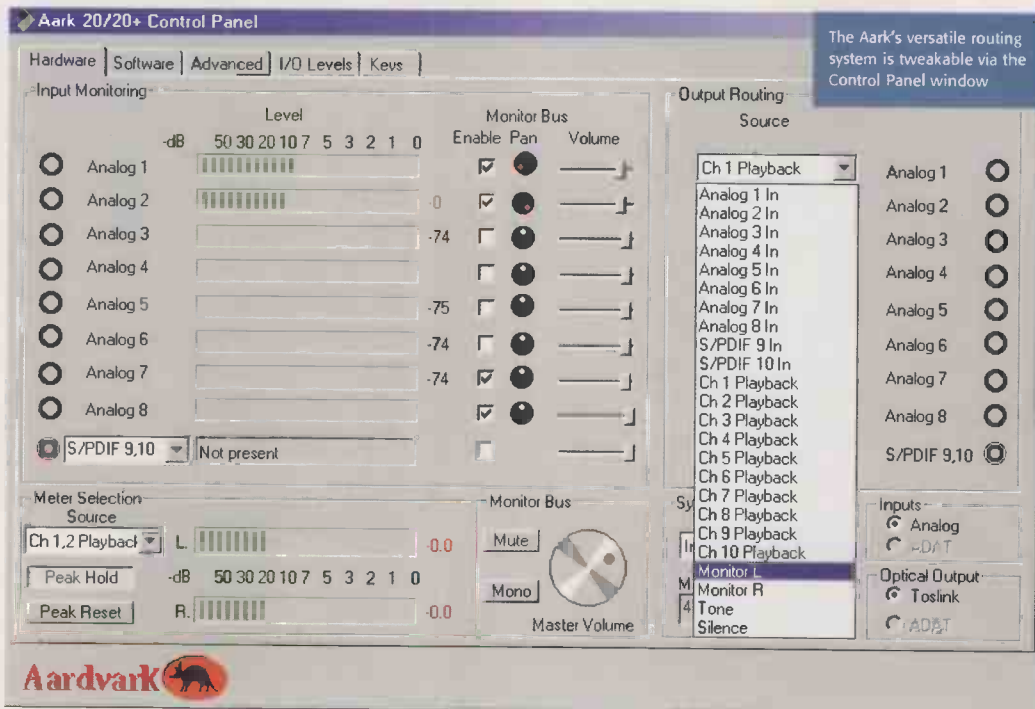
Aark 20/20+ Control Panel

The Aark's versatile routing system is tweakable via the Control Panel window

Hardware | Software | Advanced | I/O Levels | Keys

Input Monitoring

Level

-dB 50 30 20 10 7 5 3 2 1 0

Monitor Bus

Enable Pan Volume

Analog 1

Analog 2 -0

Analog 3 -74

Analog 4

Analog 5 -75

Analog 6 -74

Analog 7 -74

Analog 8

S/PDIF 9,10 Not present

Output Routing

Source

Ch 1 Playback

Analog 1 In
Analog 2 In
Analog 3 In
Analog 4 In
Analog 5 In
Analog 6 In
Analog 7 In
Analog 8 In
S/PDIF 9 In
S/PDIF 10 In
Ch 1 Playback
Ch 2 Playback
Ch 3 Playback
Ch 4 Playback
Ch 5 Playback
Ch 6 Playback
Ch 7 Playback
Ch 8 Playback
Ch 9 Playback
Ch 10 Playback
Monitor L
Monitor R
Tone
Silence

Analog 1
Analog 2
Analog 3
Analog 4
Analog 5
Analog 6
Analog 7
Analog 8
S/PDIF 9,10

Meter Selection

Source

Ch 1,2 Playback L. -0.0

Peak Hold -dB 50 30 20 10 7 5 3 2 1 0

Peak Reset R. -0.0

Monitor Bus

Mute

Mono

Master Volume

Sy

In

M

4

Inputs

Analog

ADAT

Optical Output

Toslink

ADAT

Aardvark